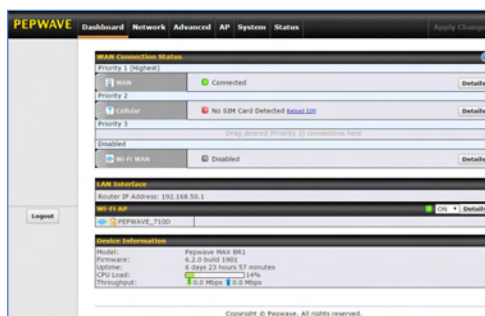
PEPWAVE Dashboard Network Advanced AP System Status Apply Change

WAN Connection Status
Priority 1 (Highest)
WAN Connected Details
Priority 2
Cellular No SIM Card Detected Reload SIM Details
Priority 3
Drag desired (Priority 3) connections here
Disabled
Wi-Fi WAN Disabled Details

LAN Interface
Router IP Address: 192.168.50.1

Wi-Fi AP ON
PEPWAVE_710D

Logout

Device Information
Model: Pepwave MAX BR1
Firmware: 6.2.0 build 1901
Uptime: 6 days 23 hours 57 minutes
CPU Load: 14%
Throughput: 0.0 Mbps 0.0 Mbps

Copyright © Pepwave. All rights reserved.